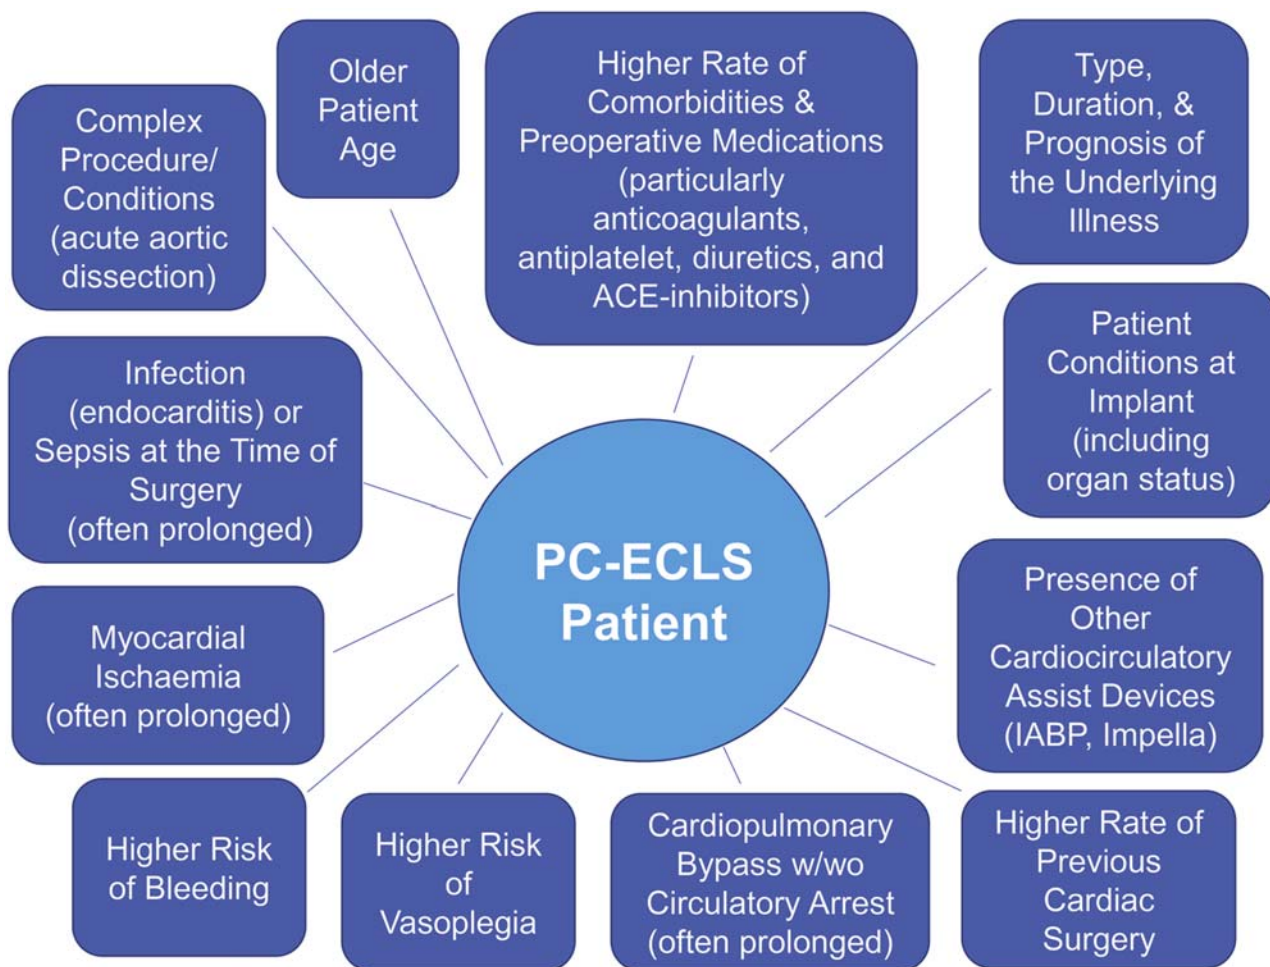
Complex Procedure/ Conditions (acute aortic dissection)

Older Patient Age

Higher Rate of Comorbidities & Preoperative Medications (particularly anticoagulants, antiplatelet, diuretics, and ACE-inhibitors)

Type, Duration, & Prognosis of the Underlying Illness

Infection (endocarditis) or Sepsis at the Time of Surgery (often prolonged)

Patient Conditions at Implant (including organ status)

PC-ECLS Patient

Myocardial Ischaemia (often prolonged)

Presence of Other Cardiocirculatory Assist Devices (IABP, Impella)

Higher Risk of Bleeding

Higher Risk of Vasoplegia

Cardiopulmonary Bypass w/wo Circulatory Arrest (often prolonged)

Higher Rate of Previous Cardiac Surgery